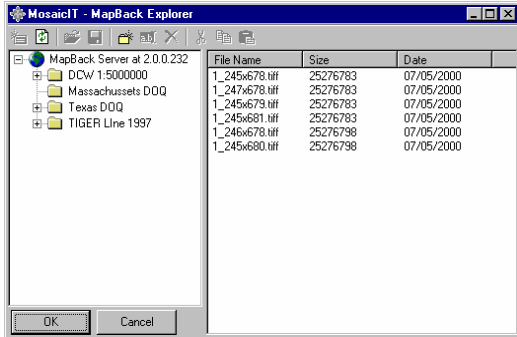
MosaicIT - MapBack Explorer

MapBack Server at 2.0.0.232
DCW 1:5000000
Massachussets DOQ
Texas DOQ
TIGER LIne 1997

| File Name | Size | Date |
|---|---|---|
| 1_245x678.tiff | 25276783 | 07/05/2000 |
| 1_247x678.tiff | 25276783 | 07/05/2000 |
| 1_245x679.tiff | 25276783 | 07/05/2000 |
| 1_245x681.tiff | 25276783 | 07/05/2000 |
| 1_246x678.tiff | 25276798 | 07/05/2000 |
| 1_245x680.tiff | 25276798 | 07/05/2000 |

OK
Cancel